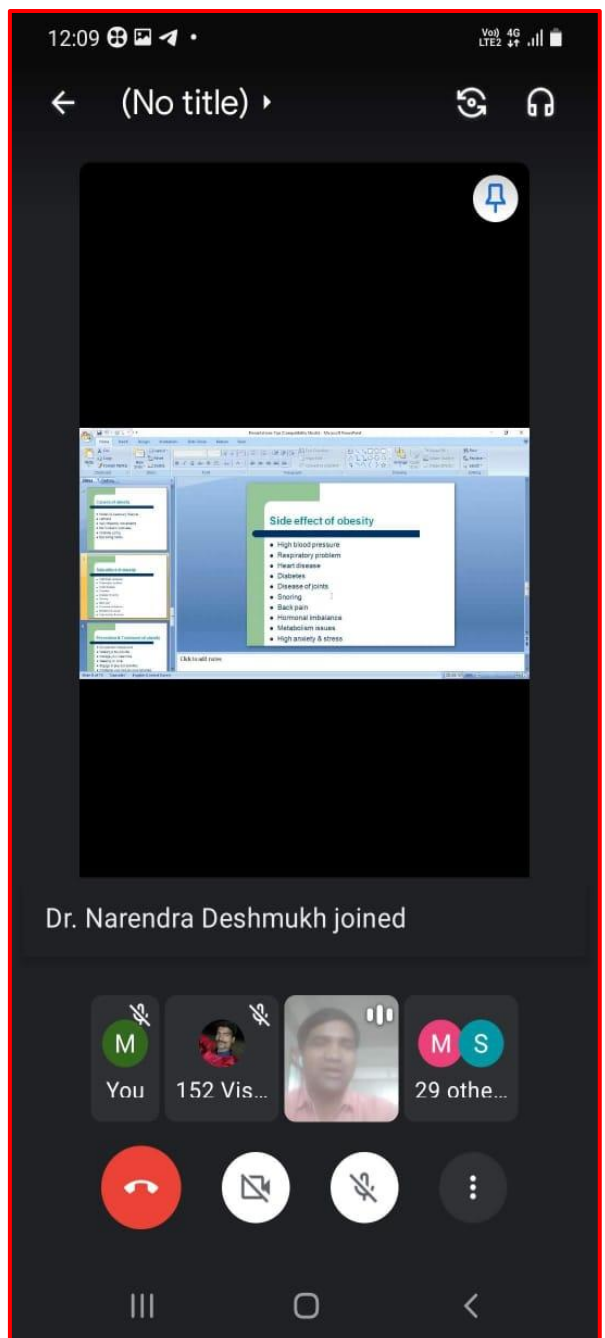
12:09

Vo) 4G LTE2

(No title) ▸

Side effect of obesity

- High blood pressure
- Respiratory problem
- Heart disease
- Diabetes
- Disease of joints
- Snoring
- Back pain
- Hormonal imbalance
- Metabolism issues
- High anxiety & stress

Click to add notes

Dr. Narendra Deshmukh joined

M You

152 Vis...

M S 29 othe...